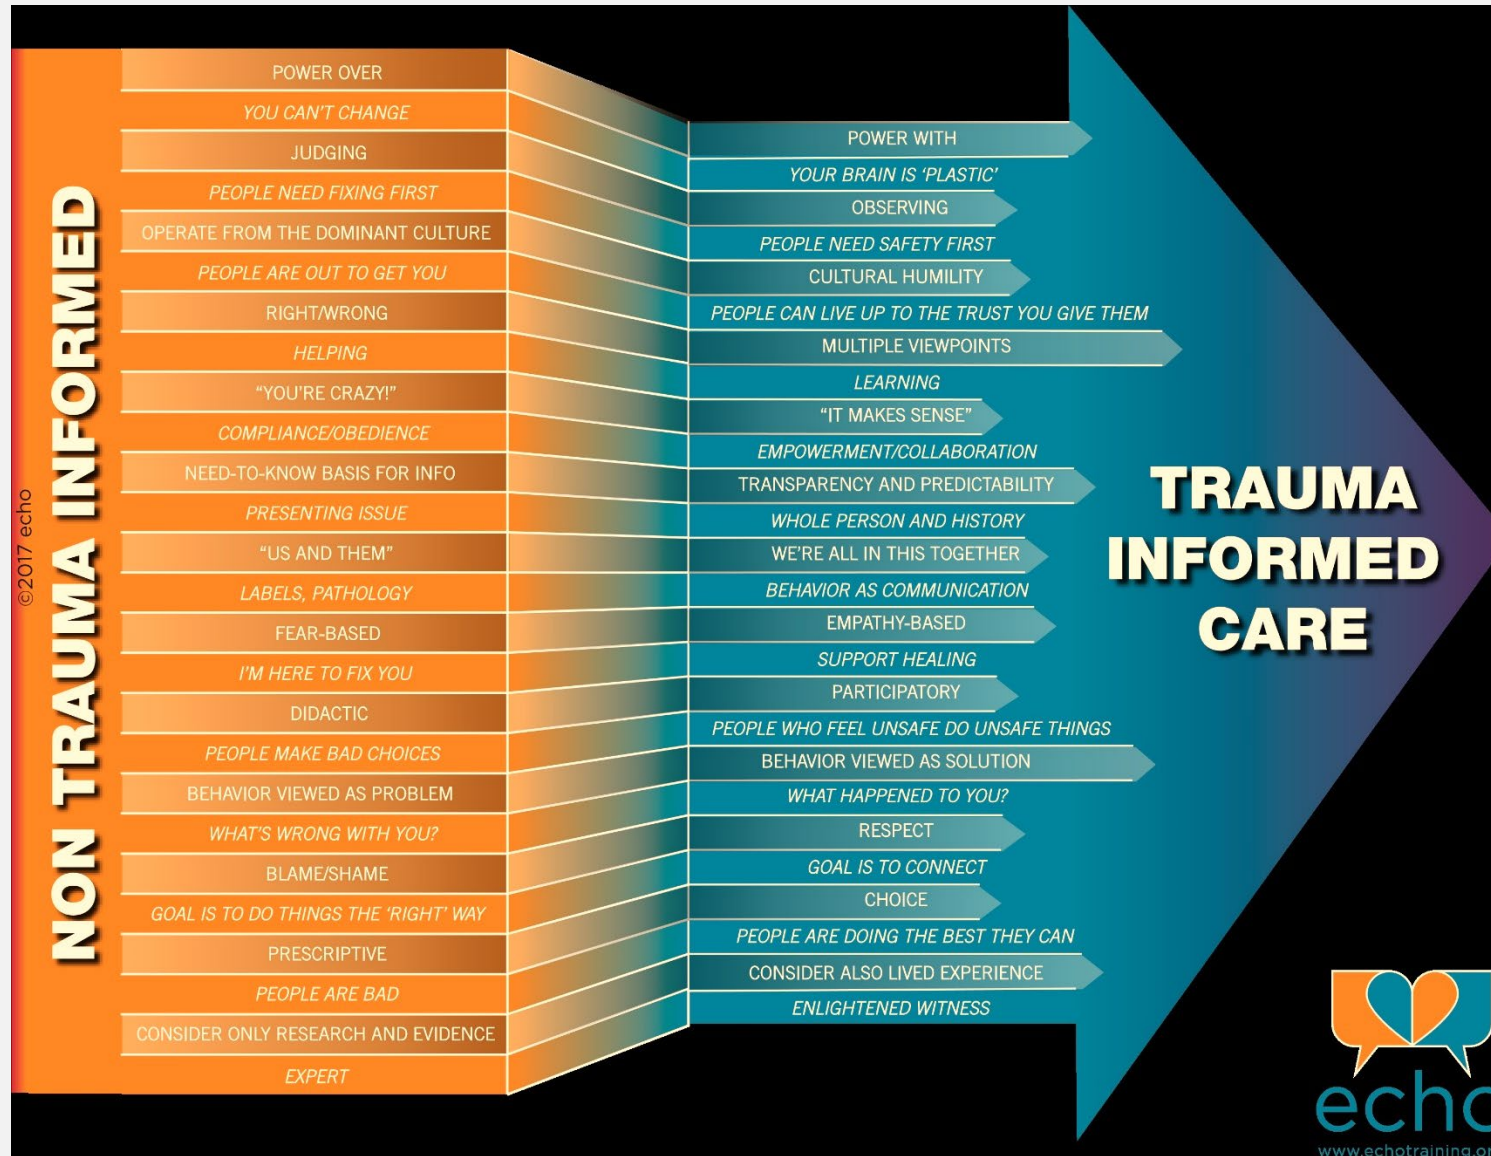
NON TRAUMA INFORMED

©2017 echo

POWER OVER
YOU CAN'T CHANGE
JUDGING
PEOPLE NEED FIXING FIRST
OPERATE FROM THE DOMINANT CULTURE
PEOPLE ARE OUT TO GET YOU
RIGHT/WRONG
HELPING
"YOU'RE CRAZY!"
COMPLIANCE/OBEDIENCE
NEED-TO-KNOW BASIS FOR INFO
PRESENTING ISSUE
"US AND THEM"
LABELS, PATHOLOGY
FEAR-BASED
I'M HERE TO FIX YOU
DIDACTIC
PEOPLE MAKE BAD CHOICES
BEHAVIOR VIEWED AS PROBLEM
WHAT'S WRONG WITH YOU?
BLAME/SHAME
GOAL IS TO DO THINGS THE 'RIGHT' WAY
PRESCRIPTIVE
PEOPLE ARE BAD
CONSIDER ONLY RESEARCH AND EVIDENCE
EXPERT

POWER WITH
YOUR BRAIN IS 'PLASTIC'
OBSERVING
PEOPLE NEED SAFETY FIRST
CULTURAL HUMILITY
PEOPLE CAN LIVE UP TO THE TRUST YOU GIVE THEM
MULTIPLE VIEWPOINTS
LEARNING
"IT MAKES SENSE"
EMPOWERMENT/COLLABORATION
TRANSPARENCY AND PREDICTABILITY
WHOLE PERSON AND HISTORY
WE'RE ALL IN THIS TOGETHER
BEHAVIOR AS COMMUNICATION
EMPATHY-BASED
SUPPORT HEALING
PARTICIPATORY
PEOPLE WHO FEEL UNSAFE DO UNSAFE THINGS
BEHAVIOR VIEWED AS SOLUTION
WHAT HAPPENED TO YOU?
RESPECT
GOAL IS TO CONNECT
CHOICE
PEOPLE ARE DOING THE BEST THEY CAN
CONSIDER ALSO LIVED EXPERIENCE
ENLIGHTENED WITNESS

TRAUMA INFORMED CARE

echo
www.echotraining.o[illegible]